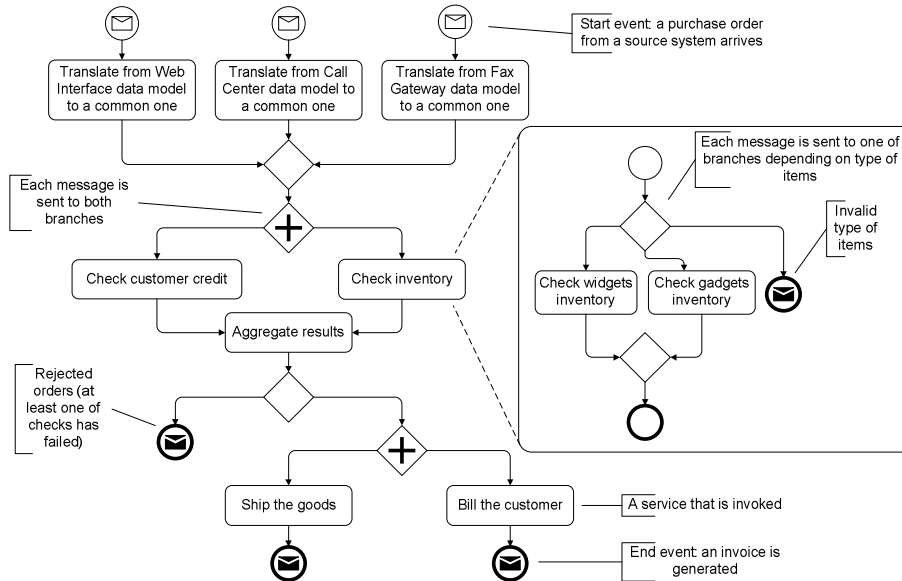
Start event: a purchase order from a source system arrives

Translate from Web Interface data model to a common one

Translate from Call Center data model to a common one

Translate from Fax Gateway data model to a common one

Each message is sent to both branches

Check customer credit

Check inventory

Aggregate results

Rejected orders (at least one of checks has failed)

Each message is sent to one of branches depending on type of items

Invalid type of items

Check widgets inventory

Check gadgets inventory

Ship the goods

Bill the customer

A service that is invoked

End event: an invoice is generated